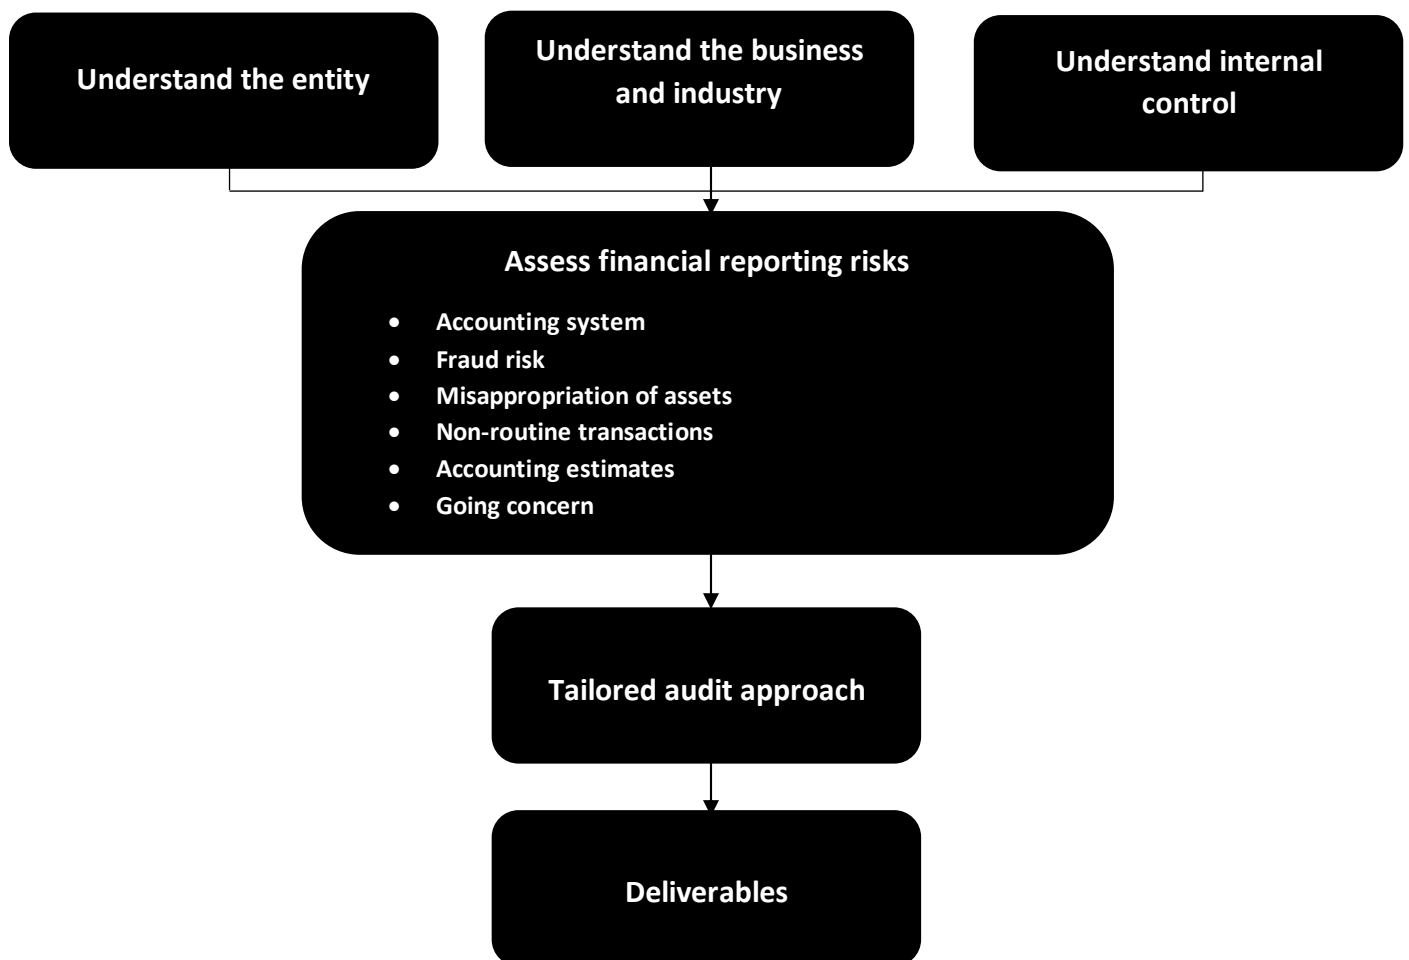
Understand the entity

Understand the business and industry

Understand internal control

Assess financial reporting risks

- Accounting system
- Fraud risk
- Misappropriation of assets
- Non-routine transactions
- Accounting estimates
- Going concern

Tailored audit approach

Deliverables